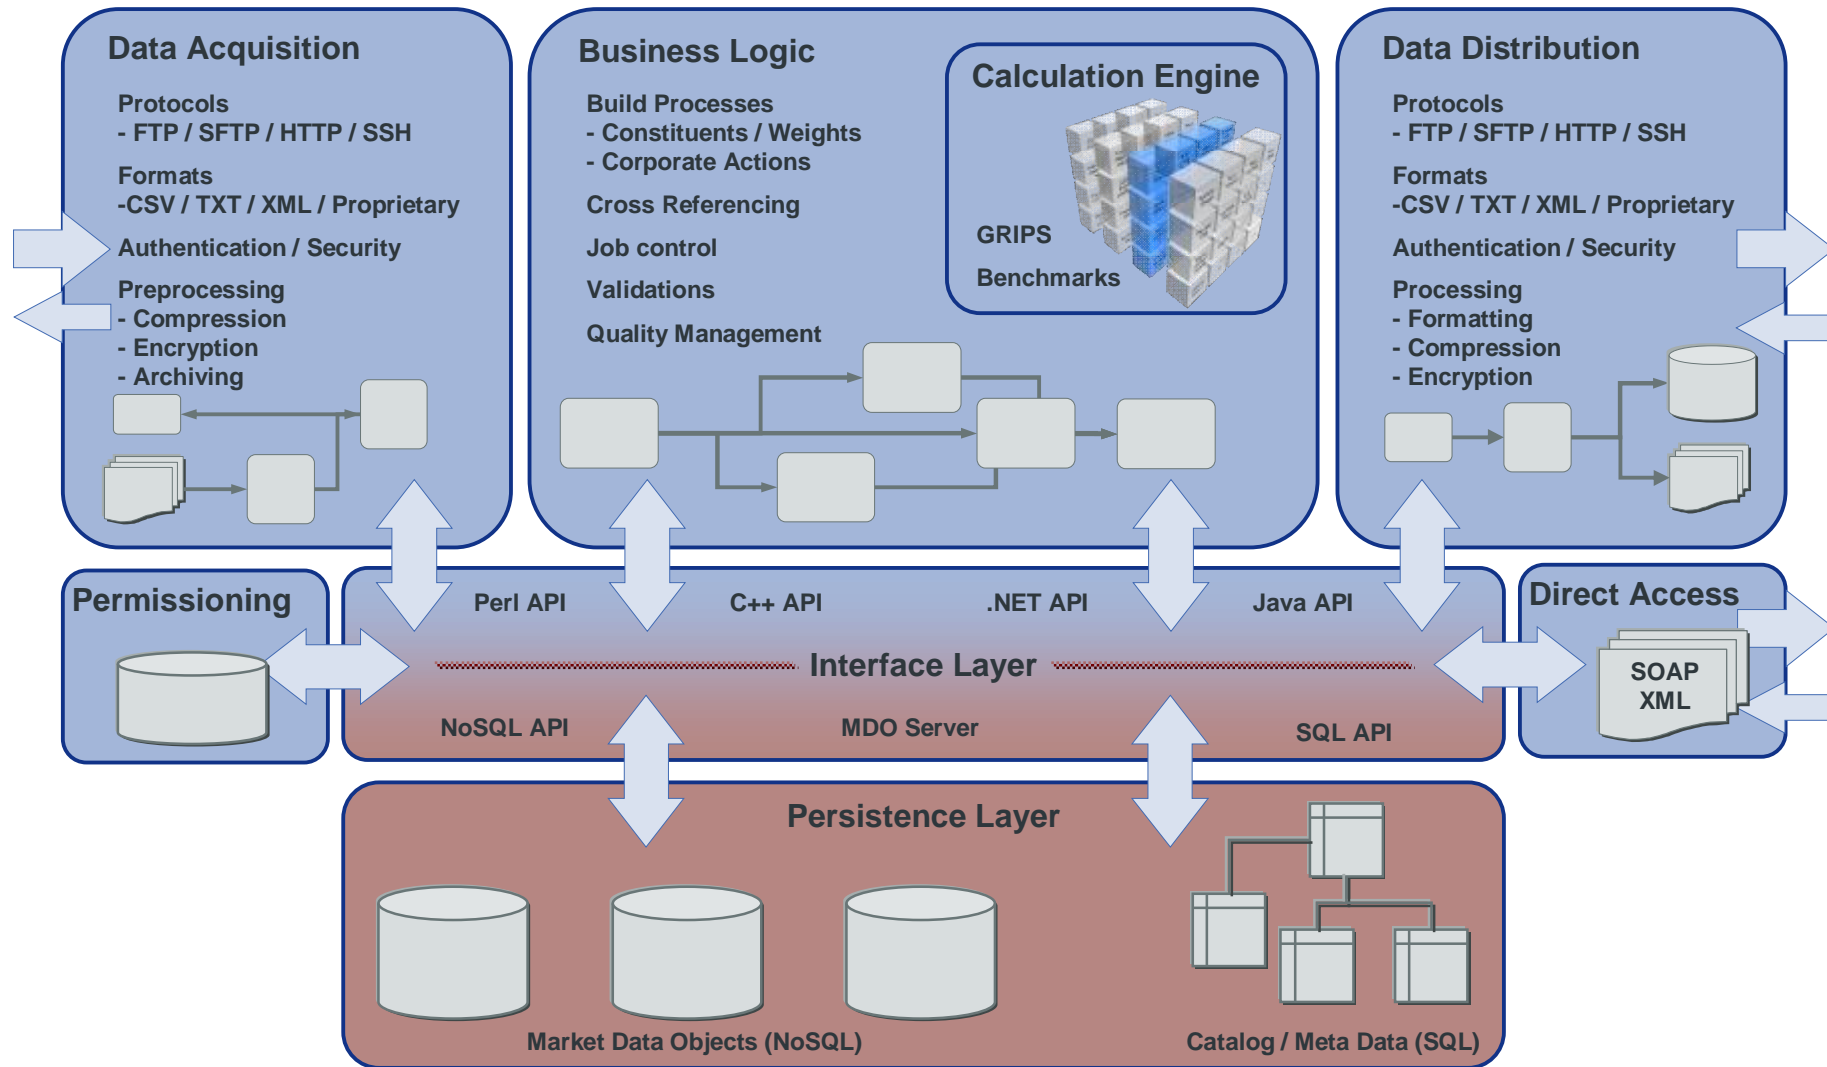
Data Acquisition

Protocols
- FTP / SFTP / HTTP / SSH

Formats
-CSV / TXT / XML / Proprietary

Authentication / Security

Preprocessing
- Compression
- Encryption
- Archiving

Business Logic

Build Processes
- Constituents / Weights
- Corporate Actions

Cross Referencing

Job control

Validations

Quality Management

Calculation Engine

GRIPS

Benchmarks

Data Distribution

Protocols
- FTP / SFTP / HTTP / SSH

Formats
-CSV / TXT / XML / Proprietary

Authentication / Security

Processing
- Formatting
- Compression
- Encryption

Permissioning

Perl API

C++ API

.NET API

Java API

Interface Layer

NoSQL API

MDO Server

SQL API

Direct Access

SOAP
XML

Persistence Layer

Market Data Objects (NoSQL)

Catalog / Meta Data (SQL)